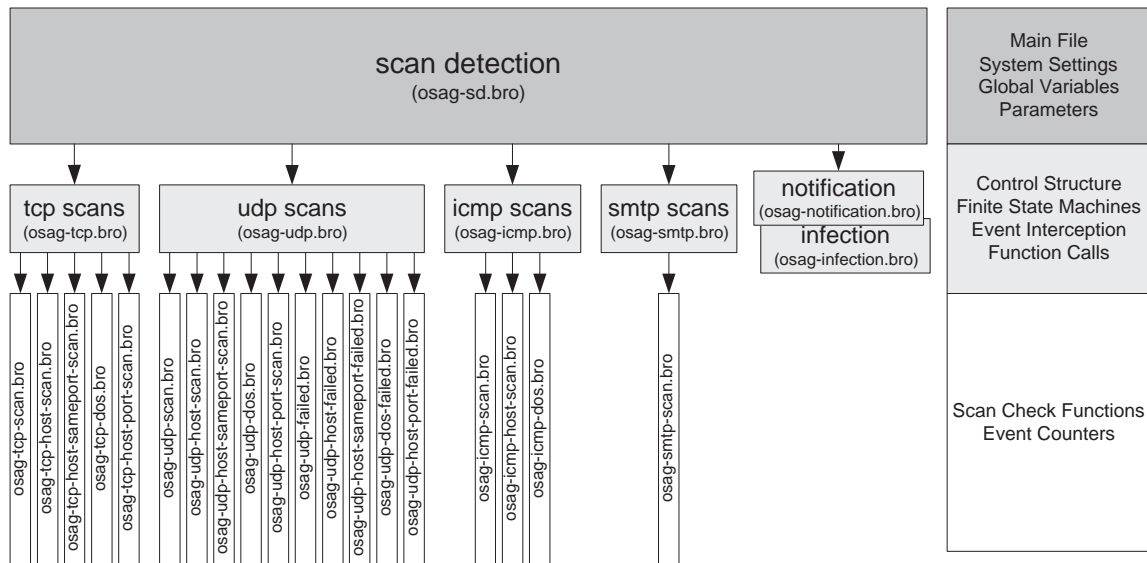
scan detection
(osag-sd.bro)

Main File
System Settings
Global Variables
Parameters

tcp scans
(osag-tcp.bro)

udp scans
(osag-udp.bro)

icmp scans
(osag-icmp.bro)

smtp scans
(osag-smtp.bro)

notification
(osag-notification.bro)

infection
(osag-infection.bro)

Control Structure
Finite State Machines
Event Interception
Function Calls

osag-tcp-scan.bro
osag-tcp-host-scan.bro
osag-tcp-host-sameport-scan.bro
osag-tcp-dos.bro
osag-tcp-host-port-scan.bro

osag-udp-scan.bro
osag-udp-host-scan.bro
osag-udp-host-sameport-scan.bro
osag-udp-dos.bro
osag-udp-host-port-scan.bro
osag-udp-failed.bro
osag-udp-host-failed.bro
osag-udp-host-sameport-failed.bro
osag-udp-dos-failed.bro
osag-udp-host-port-failed.bro

osag-icmp-scan.bro
osag-icmp-host-scan.bro
osag-icmp-dos.bro

osag-smtp-scan.bro

Scan Check Functions
Event Counters